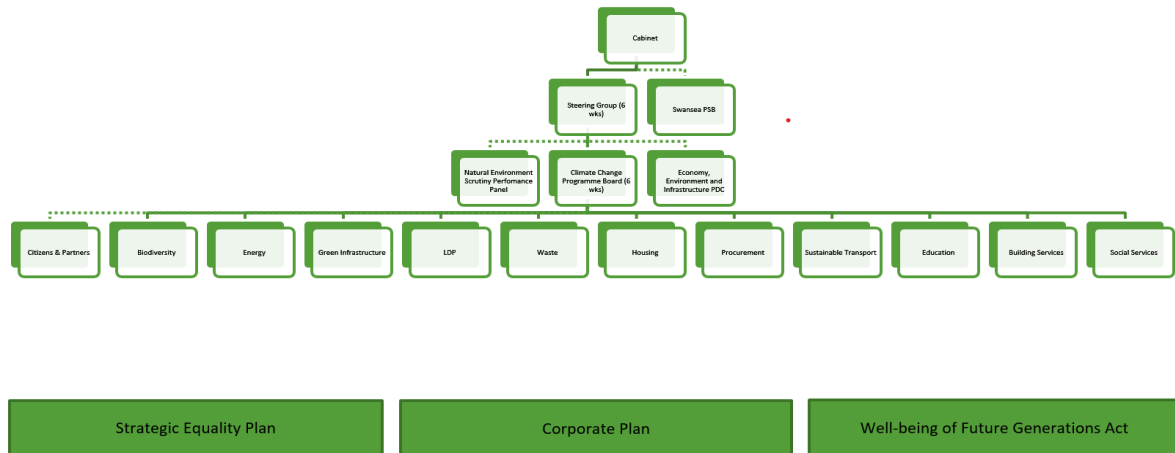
Cabinet

Steering Group (6 wks)

Swansea PSB

Natural Environment Scrutiny Perfomance Panel

Climate Change Programme Board (6 wks)

Economy, Environment and Infrastructure PDC

Citizens & Partners

Biodiversity

Energy

Green Infrastructure

LDP

Waste

Housing

Procurement

Sustainable Transport

Education

Building Services

Social Services

Strategic Equality Plan

Corporate Plan

Well-being of Future Generations Act